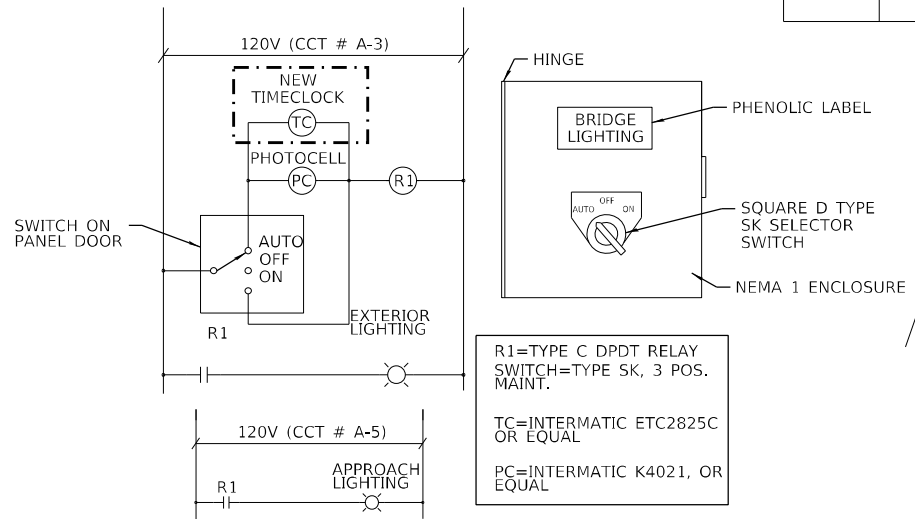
120V (CCT # A-3)

NEW TIMECLOCK

TC

PHOTOCELL

PC

R1

SWITCH ON PANEL DOOR

AUTO
OFF
ON

R1

EXTERIOR LIGHTING

120V (CCT # A-5)

R1

APPROACH LIGHTING

HINGE

BRIDGE LIGHTING

PHENOLIC LABEL

AUTO OFF ON

SQUARE D TYPE SK SELECTOR SWITCH

NEMA 1 ENCLOSURE

R1=TYPE C DPDT RELAY
SWITCH=TYPE SK, 3 POS. MAINT.

TC=INTERMATIC ETC2825C OR EQUAL

PC=INTERMATIC K4021, OR EQUAL